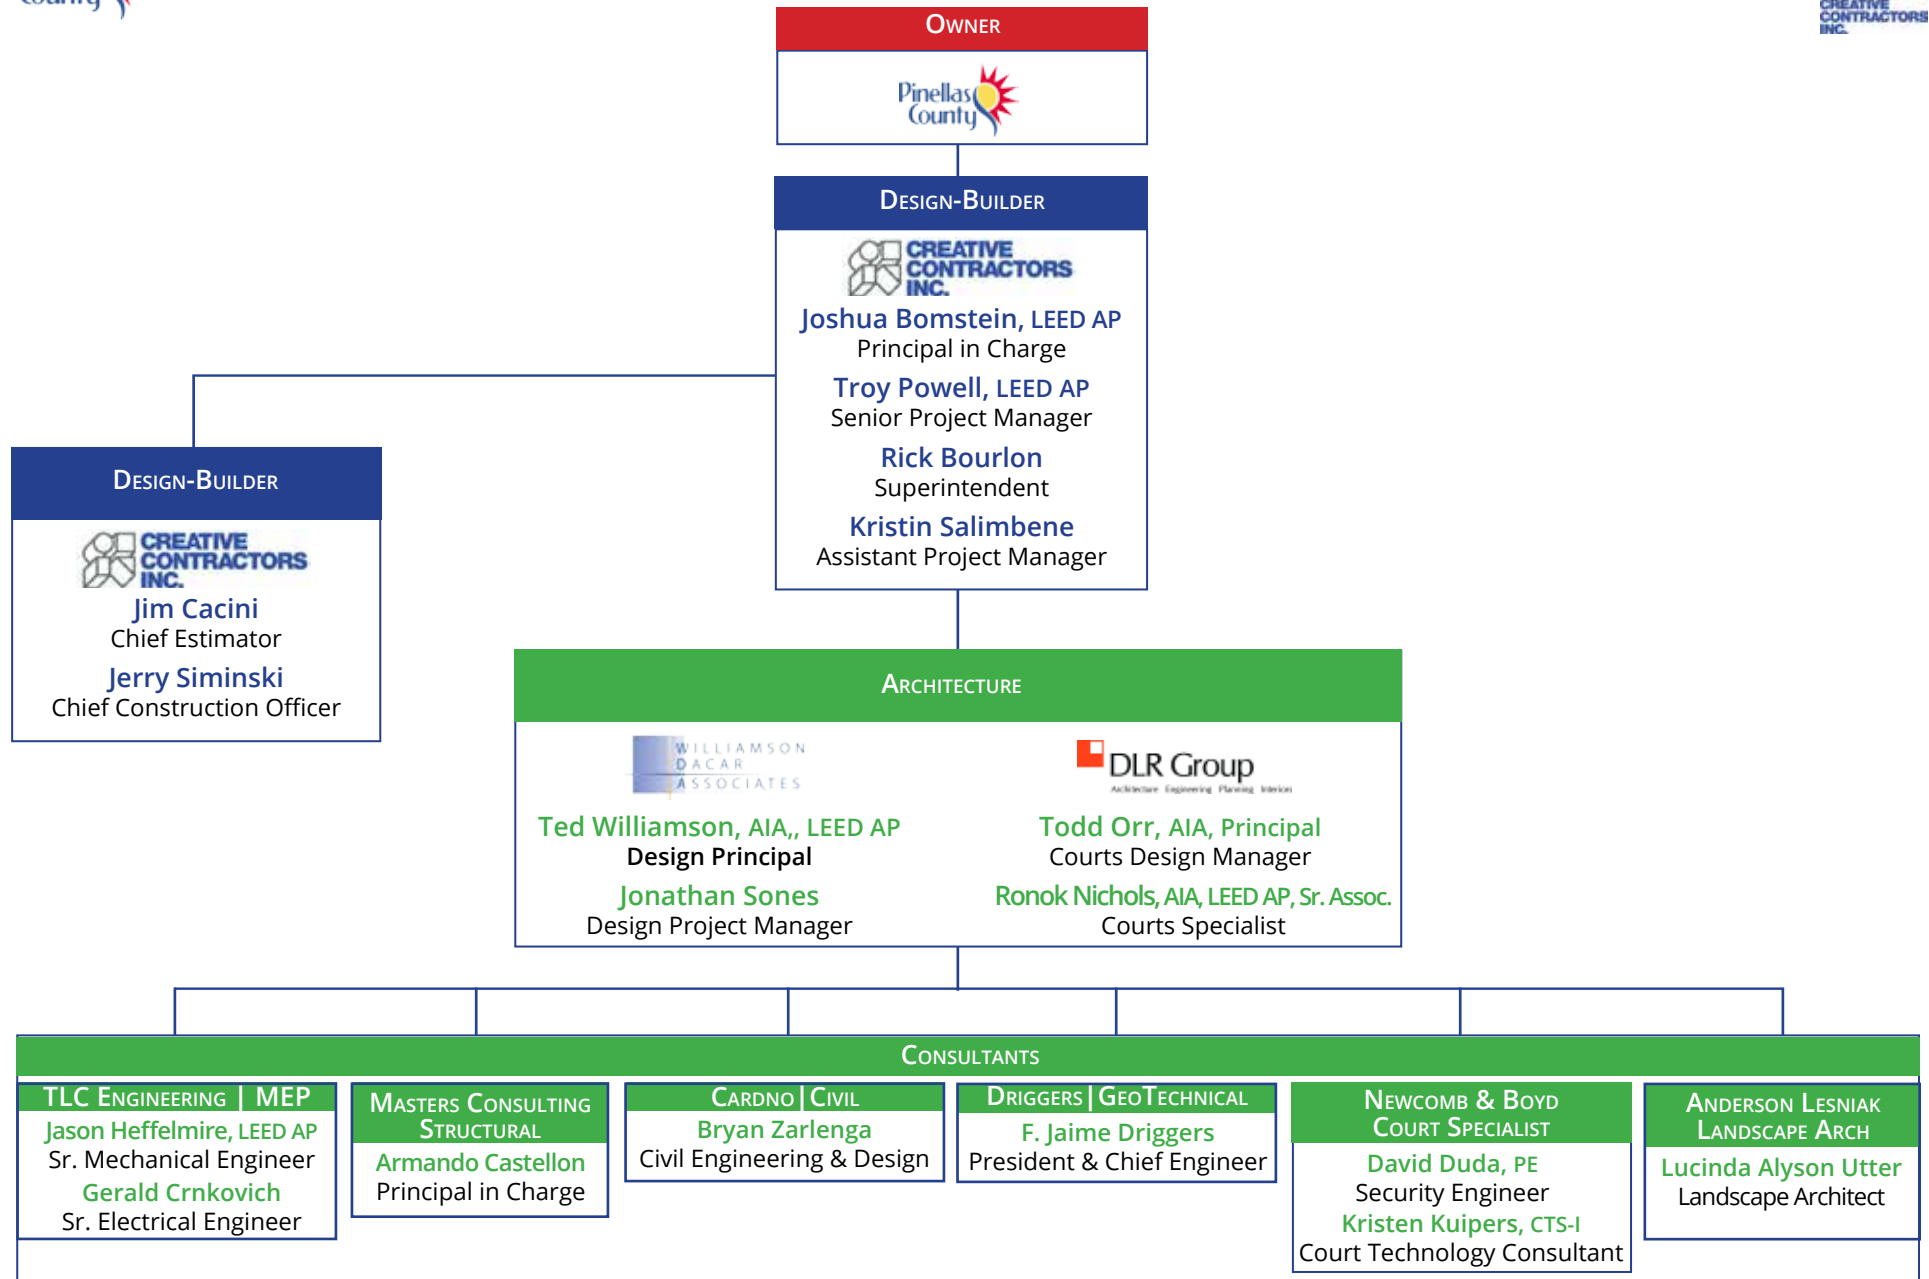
County

CREATIVE CONTRACTORS INC.

Owner

Pinellas County

Design-Builder

CREATIVE CONTRACTORS INC.

Joshua Bomstein, LEED AP
Principal in Charge

Troy Powell, LEED AP
Senior Project Manager

Rick Bourlon
Superintendent

Kristin Salimbene
Assistant Project Manager

Design-Builder

CREATIVE CONTRACTORS INC.

Jim Cacini
Chief Estimator

Jerry Siminski
Chief Construction Officer

Architecture

WILLIAMSON DACAR ASSOCIATES

Ted Williamson, AIA,, LEED AP
Design Principal

Jonathan Sones
Design Project Manager

DLR Group
Architecture Engineering Planning Interiors

Todd Orr, AIA, Principal
Courts Design Manager

Ronok Nichols, AIA, LEED AP, Sr. Assoc.
Courts Specialist

Consultants

TLC Engineering | MEP
Jason Heffelmire, LEED AP
Sr. Mechanical Engineer
Gerald Crnkovich
Sr. Electrical Engineer

Masters Consulting Structural
Armando Castellon
Principal in Charge

Cardno | Civil
Bryan Zarlenga
Civil Engineering & Design

Driggers | GeoTechnical
F. Jaime Driggers
President & Chief Engineer

Newcomb & Boyd Court Specialist
David Duda, PE
Security Engineer
Kristen Kuipers, CTS-I
Court Technology Consultant

Anderson Lesniak Landscape Arch
Lucinda Alyson Utter
Landscape Architect